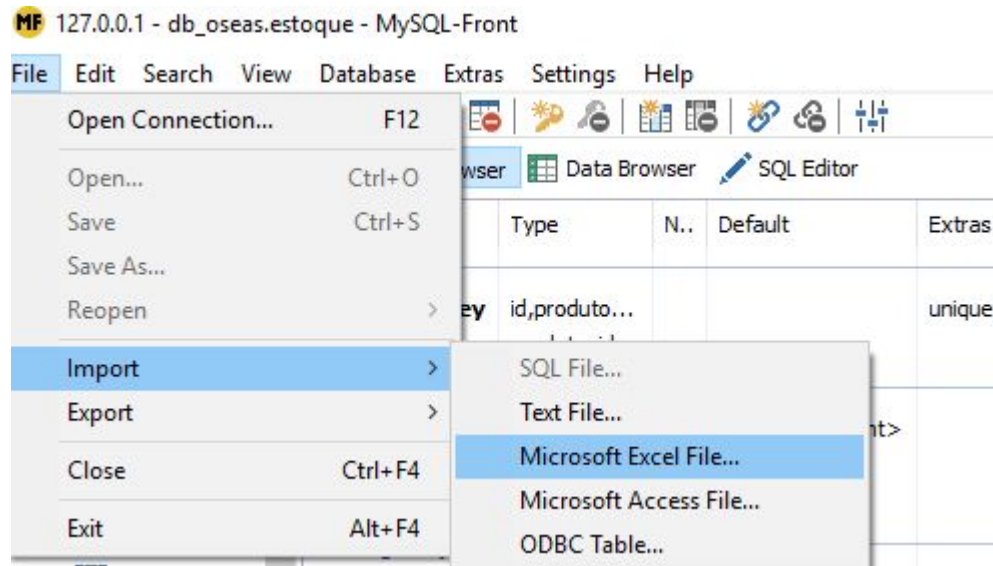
MF 127.0.0.1 - db_oseas.estoque - MySQL-Front

File Edit Search View Database Extras Settings Help

Open Connection... F12
Open... Ctrl+O
Save Ctrl+S
Save As...
Reopen
Import
Export
Close Ctrl+F4
Exit Alt+F4

wser Data Browser SQL Editor

| Type | N.. | Default | Extras |
|---|---|---|---|
| ey id,produto... | | | unique |
| | | nt> | |

SQL File...
Text File...
Microsoft Excel File...
Microsoft Access File...
ODBC Table...